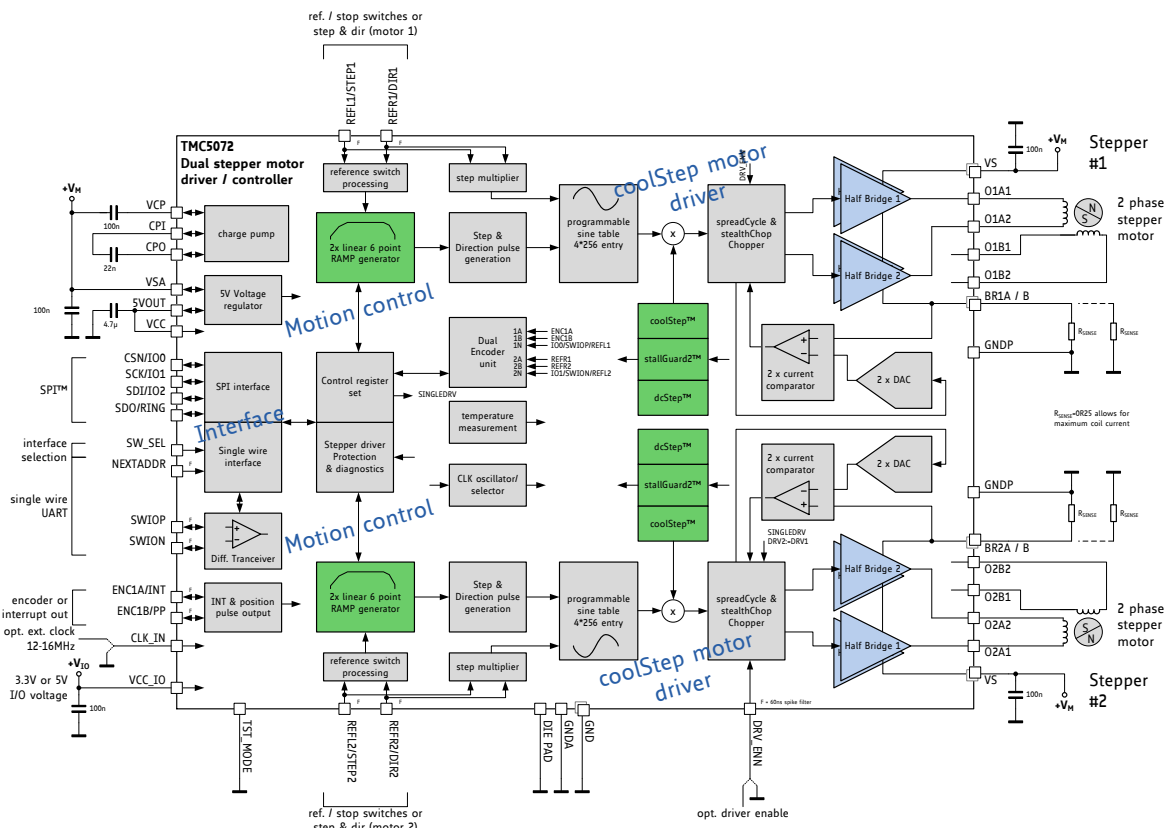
ref. / stop switches or step & dir (motor 1)

REFL1/STEP1
REFR1/DIR1

TMC5072
Dual stepper motor driver / controller

F
F

reference switch processing
step multiplier

coolStep motor driver

DRV_ENN

+$V_M$
100n
Stepper #1

+$V_M$
VCP
100n
CPI
22n
CPO
charge pump

2x linear 6 point RAMP generator
Step & Direction pulse generation
programmable sine table 4*256 entry
x
spreadCycle & stealthChop Chopper
Half Bridge 1
Half Bridge 2

VS
O1A1
O1A2
O1B1
O1B2
2 phase stepper motor
N
S

VSA
100n
5VOUT
4.7µ
VCC
5V Voltage regulator
Motion control

BR1A / B
$R_{SENSE}$
$R_{SENSE}$

coolStep™
stallGuard2™
dcStep™

GNDP

Dual Encoder unit
1A ENC1A
1B ENC1B
1N IO0/SWIOP/REFL1
2A REFR1
2B REFR2
2N IO1/SWION/REFL2

2 x current comparator
2 x DAC

SPI™
CSN/IO0
SCK/IO1
SDI/IO2
SDO/RING
SPI interface
Control register set
SINGLEDRV

Interface

temperature measurement

$R_{SENSE}$=0R25 allows for maximum coil current

interface selection
SW_SEL
NEXTADDR
F
Single wire interface
Stepper driver Protection & diagnostics
CLK oscillator/ selector

dcStep™
stallGuard2™
coolStep™

2 x current comparator
2 x DAC
GNDP

single wire UART
SWIOP
SWION
F
F
Diff. Tranceiver
Motion control

SINGLEDRV
DRV2→DRV1

BR2A / B
$R_{SENSE}$
$R_{SENSE}$

encoder or interrupt out
ENC1A/INT
ENC1B/PP
F
F
INT & position pulse output
2x linear 6 point RAMP generator
Step & Direction pulse generation
programmable sine table 4*256 entry
x
spreadCycle & stealthChop Chopper
Half Bridge 2
Half Bridge 1
O2B2
O2B1
O2A2
O2A1
2 phase stepper motor
S
N

opt. ext. clock 12-16MHz
CLK_IN

+$V_{IO}$
3.3V or 5V I/O voltage
VCC_IO
100n

reference switch processing
step multiplier

coolStep motor driver

VS
100n
+$V_M$
Stepper #2

F
F
F = 60ns spike filter

TST_MODE
REFL2/STEP2
REFR2/DIR2
DIE PAD
GNDA
GND
DRV_ENN

ref. / stop switches or step & dir (motor 2)
opt. driver enable